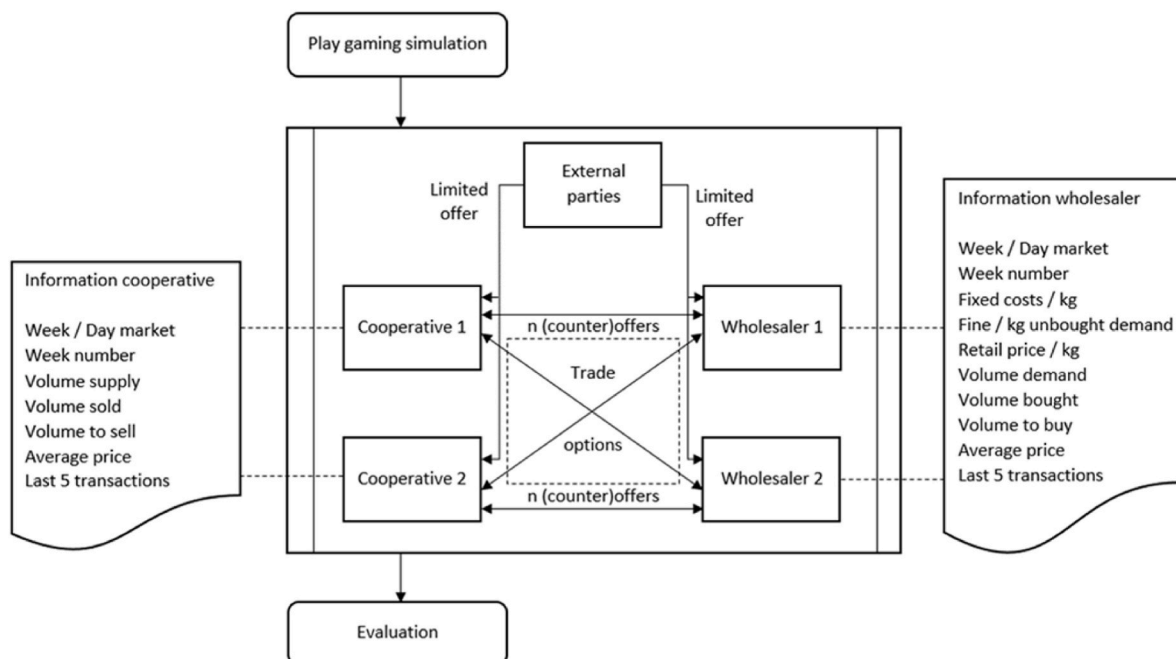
Play gaming simulation

Information cooperative

Week / Day market
Week number
Volume supply
Volume sold
Volume to sell
Average price
Last 5 transactions

Limited offer

External parties

Limited offer

Cooperative 1

n (counter)offers

Wholesaler 1

Trade

options

Cooperative 2

n (counter)offers

Wholesaler 2

Information wholesaler

Week / Day market
Week number
Fixed costs / kg
Fine / kg unbought demand
Retail price / kg
Volume demand
Volume bought
Volume to buy
Average price
Last 5 transactions

Evaluation